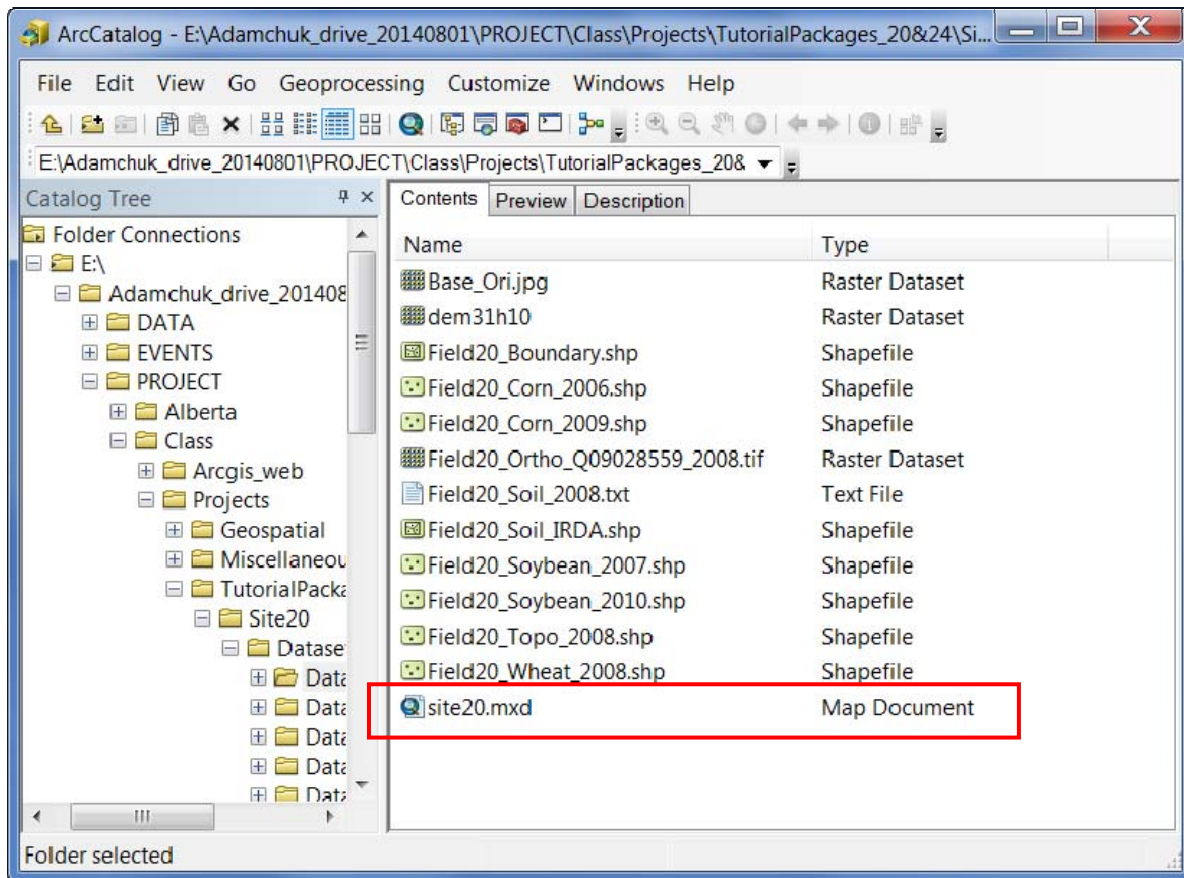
ArcCatalog - E:\Adamchuk_drive_20140801\PROJECT\Class\Projects\TutorialPackages_20&24\Si...

File Edit View Go Geoprocessing Customize Windows Help

E:\Adamchuk_drive_20140801\PROJECT\Class\Projects\TutorialPackages_20&

Catalog Tree

Folder Connections
E:\
Adamchuk_drive_201408
DATA
EVENTS
PROJECT
Alberta
Class
Arcgis_web
Projects
Geospatial
Miscellaneou
TutorialPacka
Site20
Datase
Data
Data
Data
Data
Data

Contents | Preview | Description

| Name | Type |
|---|---|
| Base_Ori.jpg | Raster Dataset |
| dem31h10 | Raster Dataset |
| Field20_Boundary.shp | Shapefile |
| Field20_Corn_2006.shp | Shapefile |
| Field20_Corn_2009.shp | Shapefile |
| Field20_Ortho_Q09028559_2008.tif | Raster Dataset |
| Field20_Soil_2008.txt | Text File |
| Field20_Soil_IRDA.shp | Shapefile |
| Field20_Soybean_2007.shp | Shapefile |
| Field20_Soybean_2010.shp | Shapefile |
| Field20_Topo_2008.shp | Shapefile |
| Field20_Wheat_2008.shp | Shapefile |
| site20.mxd | Map Document |

Folder selected